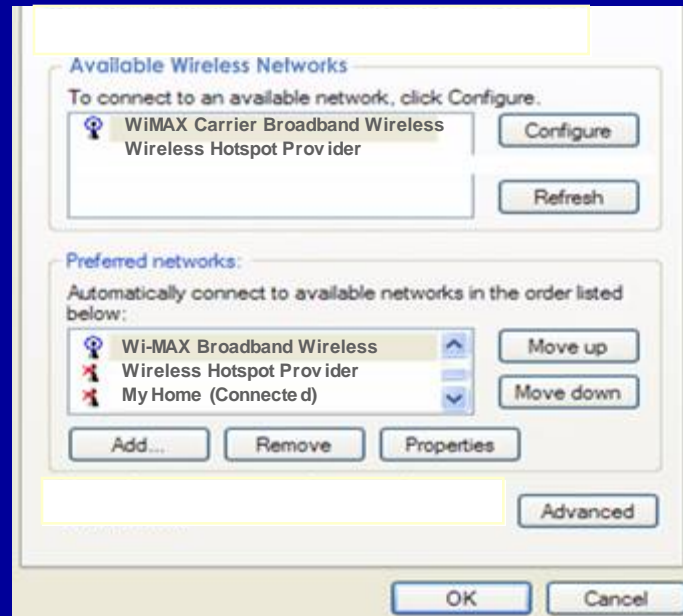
Available Wireless Networks

To connect to an available network, click Configure.

WiMAX Carrier Broadband Wireless
Wireless Hotspot Prov ider

Configure

Refresh

Preferred networks:

Automatically connect to available networks in the order listed below:

Wi-MAX Broadband Wireless
Wireless Hotspot Prov ider
My Home (Connecte d)

Move up

Move down

Add...

Remove

Properties

Advanced

OK

Cancel